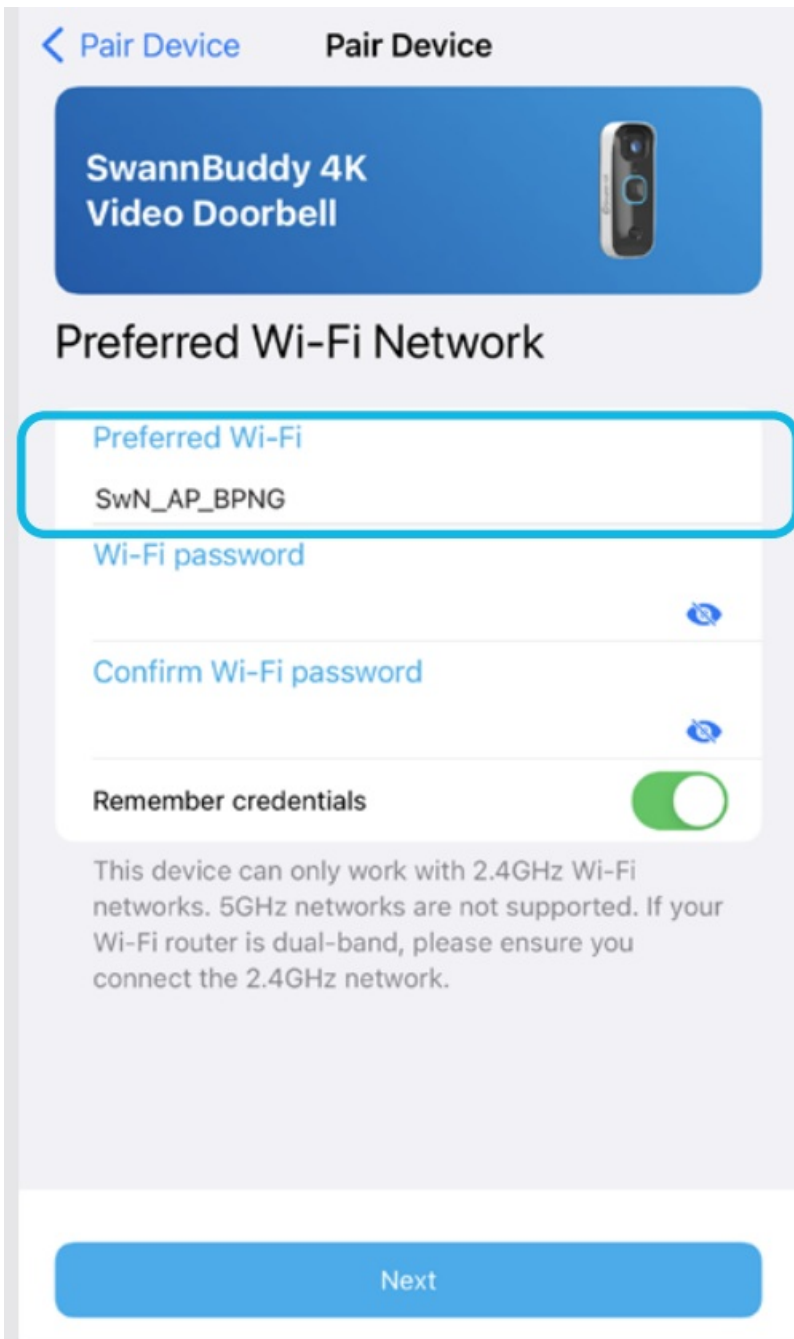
< Pair Device Pair Device

SwannBuddy 4K
Video Doorbell

Preferred Wi-Fi Network

Preferred Wi-Fi

SwN_AP_BPNG

Wi-Fi password

Confirm Wi-Fi password

Remember credentials

This device can only work with 2.4GHz Wi-Fi networks. 5GHz networks are not supported. If your Wi-Fi router is dual-band, please ensure you connect the 2.4GHz network.

Next